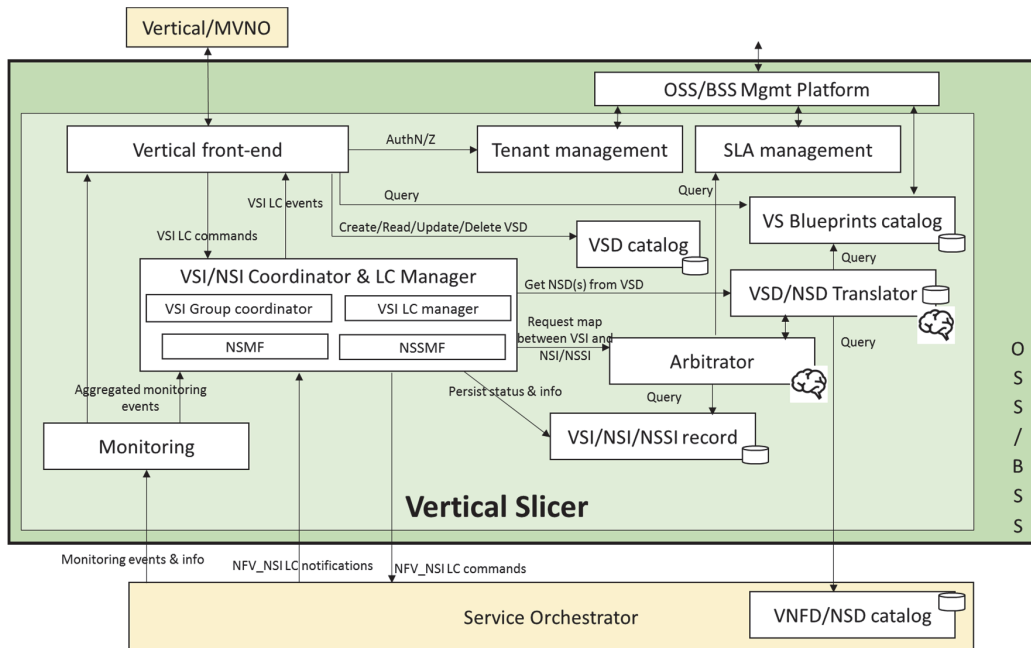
Vertical/MVNO

OSS/BSS Mgmt Platform

Vertical front-end

AuthN/Z

Tenant management

SLA management

Query

Query

VS Blueprints catalog

VSI LC events

VSI LC commands

Create/Read/Update/Delete VSD

VSD catalog

Query

VSI/NSI Coordinator & LC Manager

VSI Group coordinator

VSI LC manager

NSMF

NSSMF

Get NSD(s) from VSD

VSD/NSD Translator

Request map between VSI and NSI/NSSI

Query

Arbitrator

Aggregated monitoring events

Persist status & info

Query

Monitoring

VSI/NSI/NSSI record

Vertical Slicer

O S S / B S S

Monitoring events & info

NFV_NSI LC notifications

NFV_NSI LC commands

Service Orchestrator

VNFD/NSD catalog